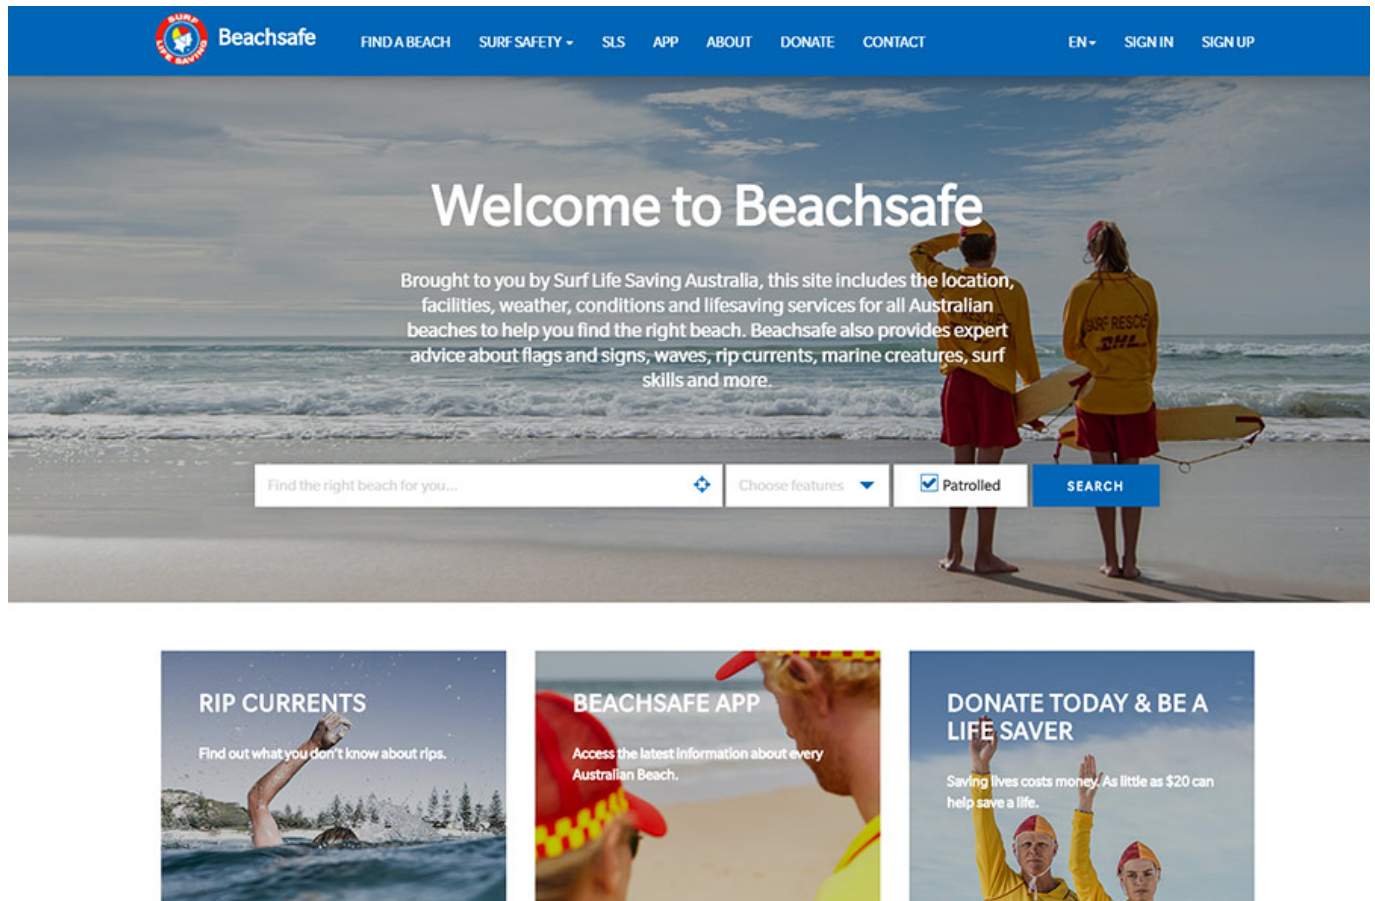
SURF LIFE SAVING

Beachsafe

FIND A BEACH SURF SAFETY SLS APP ABOUT DONATE CONTACT EN SIGN IN SIGN UP

Welcome to Beachsafe

Brought to you by Surf Life Saving Australia, this site includes the location, facilities, weather, conditions and lifesaving services for all Australian beaches to help you find the right beach. Beachsafe also provides expert advice about flags and signs, waves, rip currents, marine creatures, surf skills and more.

SURF RESCUE DHL

Find the right beach for you...

Choose features

Patrolled

SEARCH

RIP CURRENTS

Find out what you don't know about rips.

BEACHSAFE APP

Access the latest information about every Australian Beach.

DONATE TODAY & BE A LIFE SAVER

Saving lives costs money. As little as $20 can help save a life.